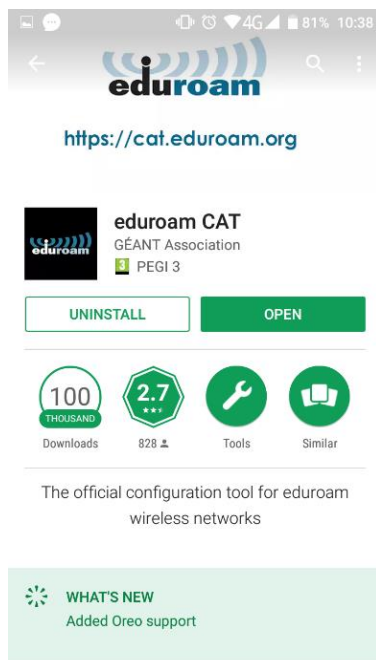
4G 81% 10:38

eduroam

https://cat.eduroam.org

eduroam

eduroam CAT
GÉANT Association
3 PEGI 3

UNINSTALL
OPEN

100
THOUSAND
Downloads

2.7
★★★
828

Tools

Similar

The official configuration tool for eduroam wireless networks

WHAT'S NEW
Added Oreo support